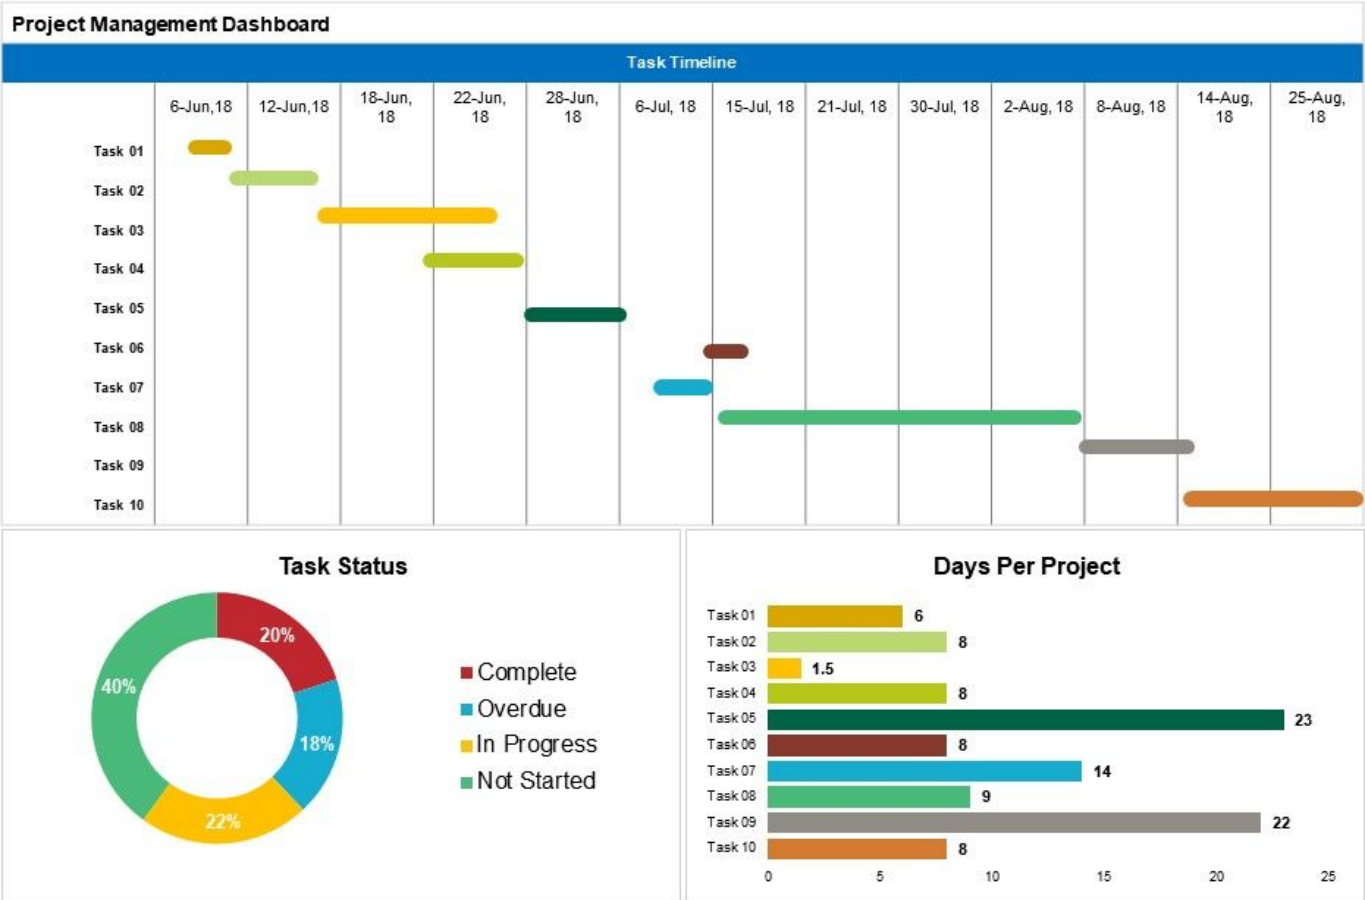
Project Management Dashboard

Task Timeline

| | 6-Jun,18 | 12-Jun,18 | 18-Jun, 18 | 22-Jun, 18 | 28-Jun, 18 | 6-Jul, 18 | 15-Jul, 18 | 21-Jul, 18 | 30-Jul, 18 | 2-Aug, 18 | 8-Aug, 18 | 14-Aug, 18 | 25-Aug, 18 |
|---|---|---|---|---|---|---|---|---|---|---|---|---|---|
| Task 01 | | | | | | | | | | | | | |
| Task 02 | | | | | | | | | | | | | |
| Task 03 | | | | | | | | | | | | | |
| Task 04 | | | | | | | | | | | | | |
| Task 05 | | | | | | | | | | | | | |
| Task 06 | | | | | | | | | | | | | |
| Task 07 | | | | | | | | | | | | | |
| Task 08 | | | | | | | | | | | | | |
| Task 09 | | | | | | | | | | | | | |
| Task 10 | | | | | | | | | | | | | |

Task Status

20%
18%
22%
40%

Complete
Overdue
In Progress
Not Started

Days Per Project

Task 01 6
Task 02 8
Task 03 1.5
Task 04 8
Task 05 23
Task 06 8
Task 07 14
Task 08 9
Task 09 22
Task 10 8

0 5 10 15 20 25